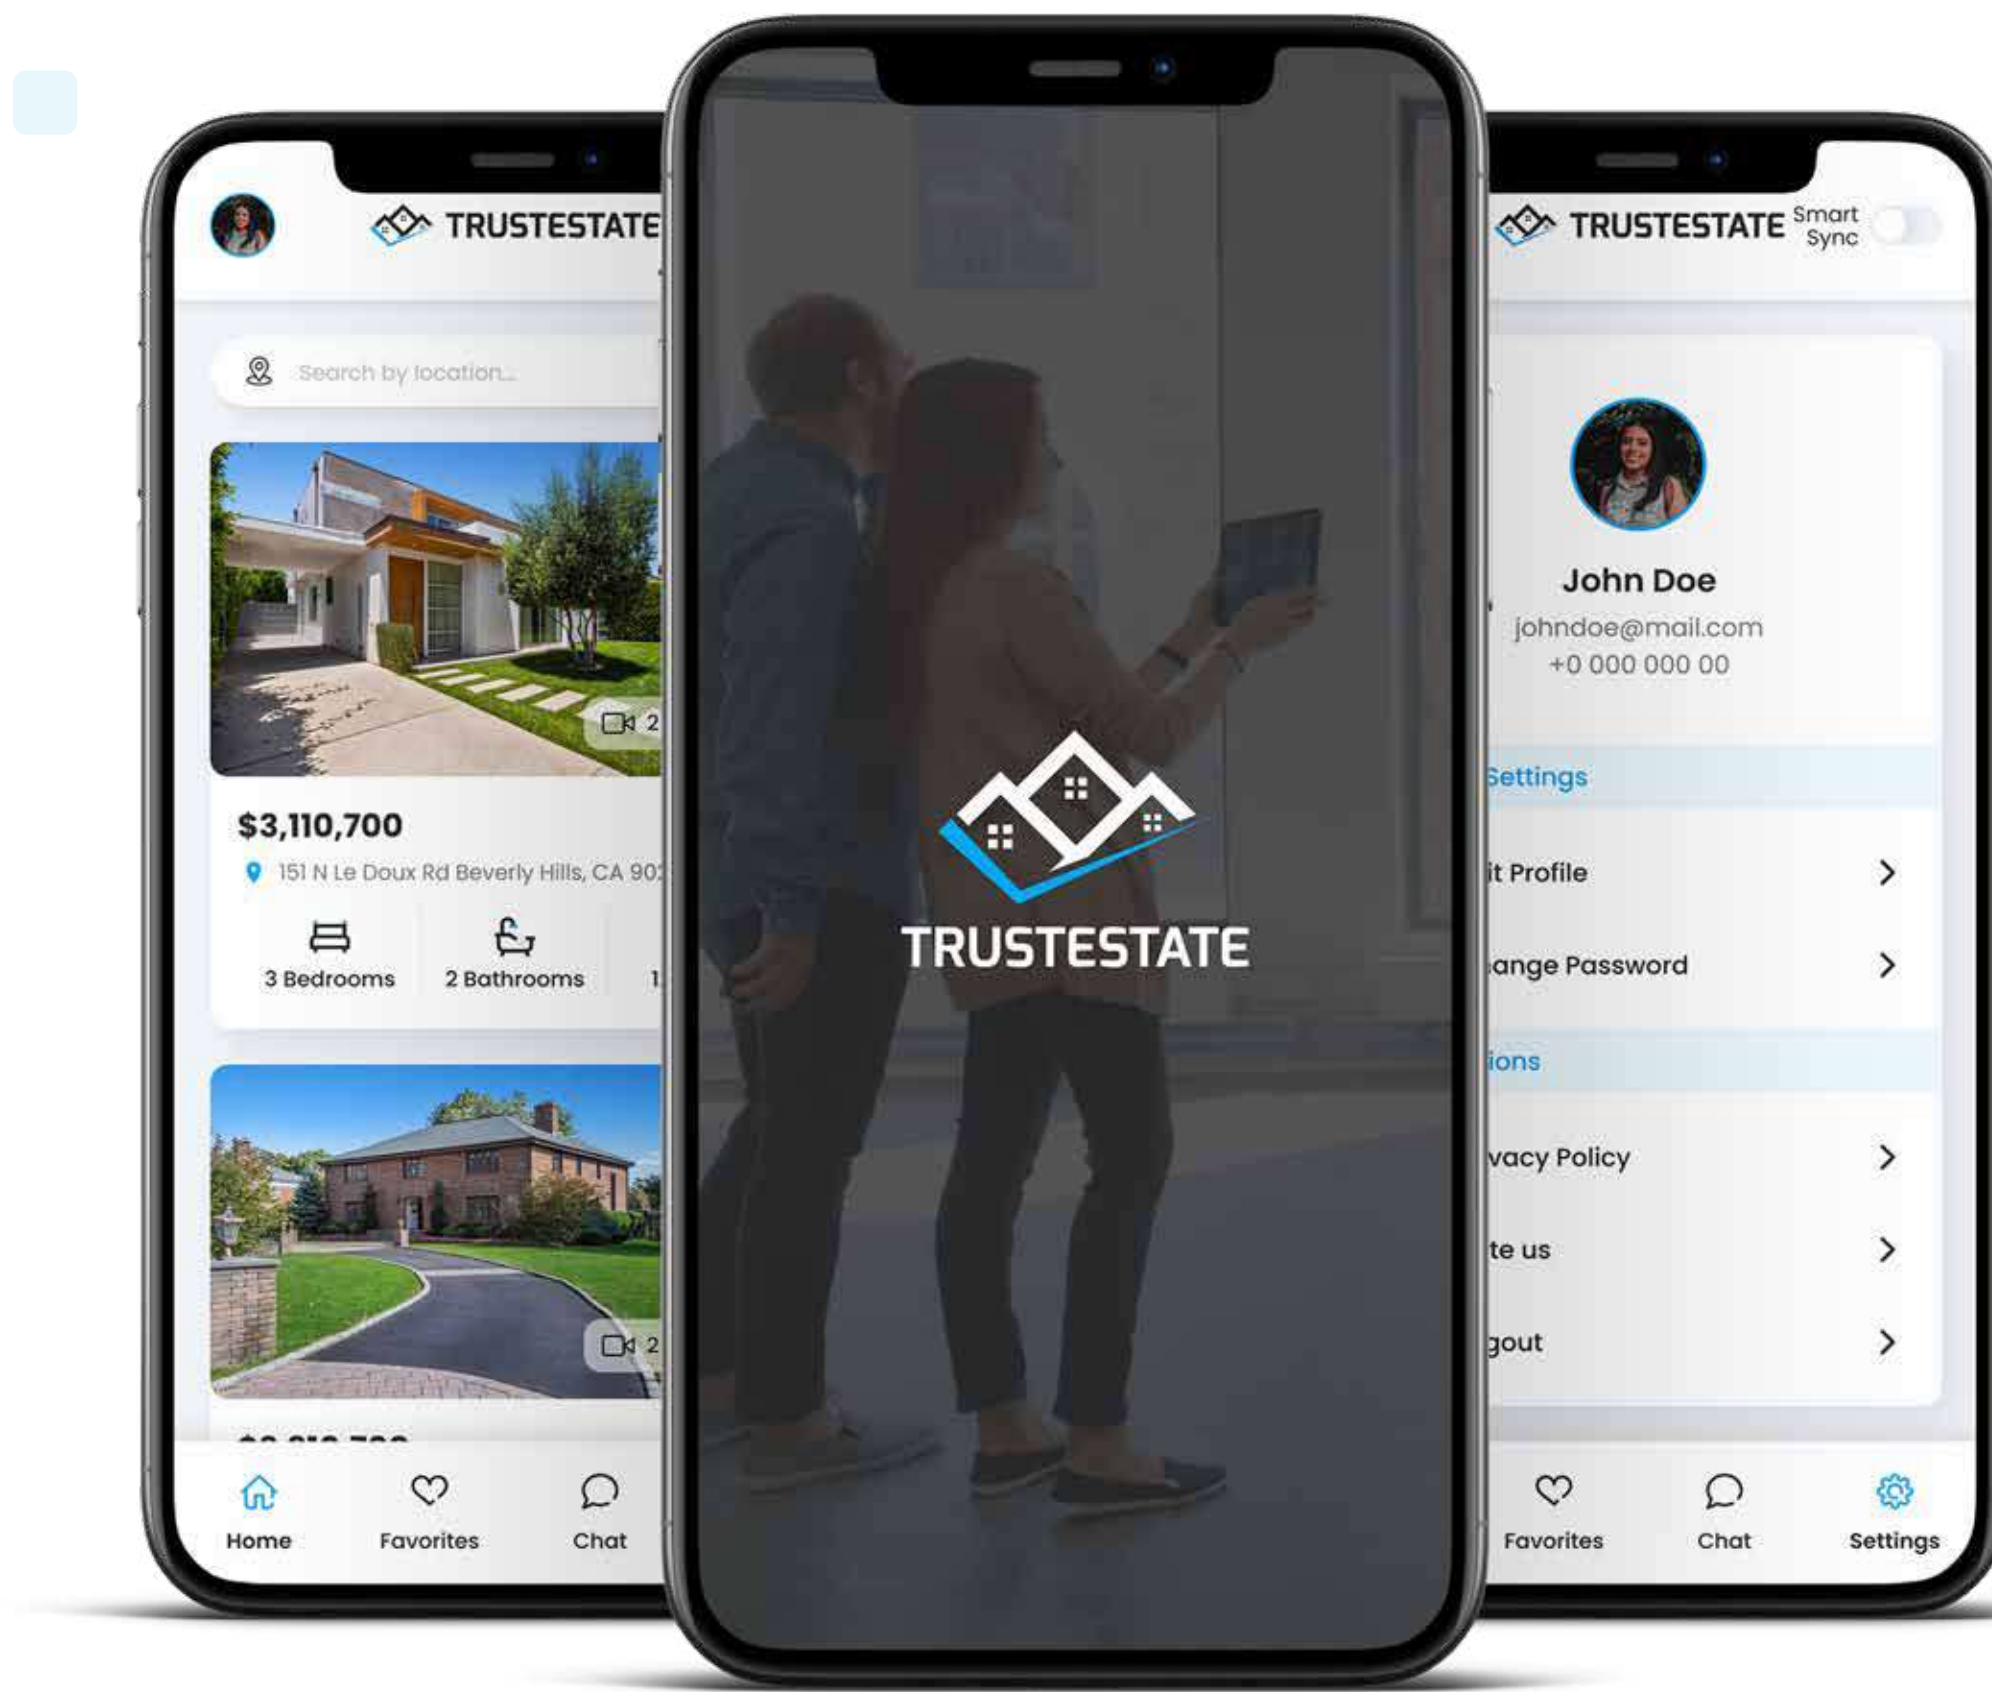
TRUSTESTATE

Search by location...

2

$3,110,700

151 N Le Doux Rd Beverly Hills, CA 90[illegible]

3 Bedrooms

2 Bathrooms

1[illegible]

2

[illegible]

Home

Favorites

Chat

TRUSTESTATE

TRUSTESTATE Smart Sync

John Doe

johndoe@mail.com

+0 000 000 00

Settings

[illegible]it Profile

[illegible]ange Password

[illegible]ions

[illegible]vacy Policy

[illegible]te us

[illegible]gout

Favorites

Chat

Settings